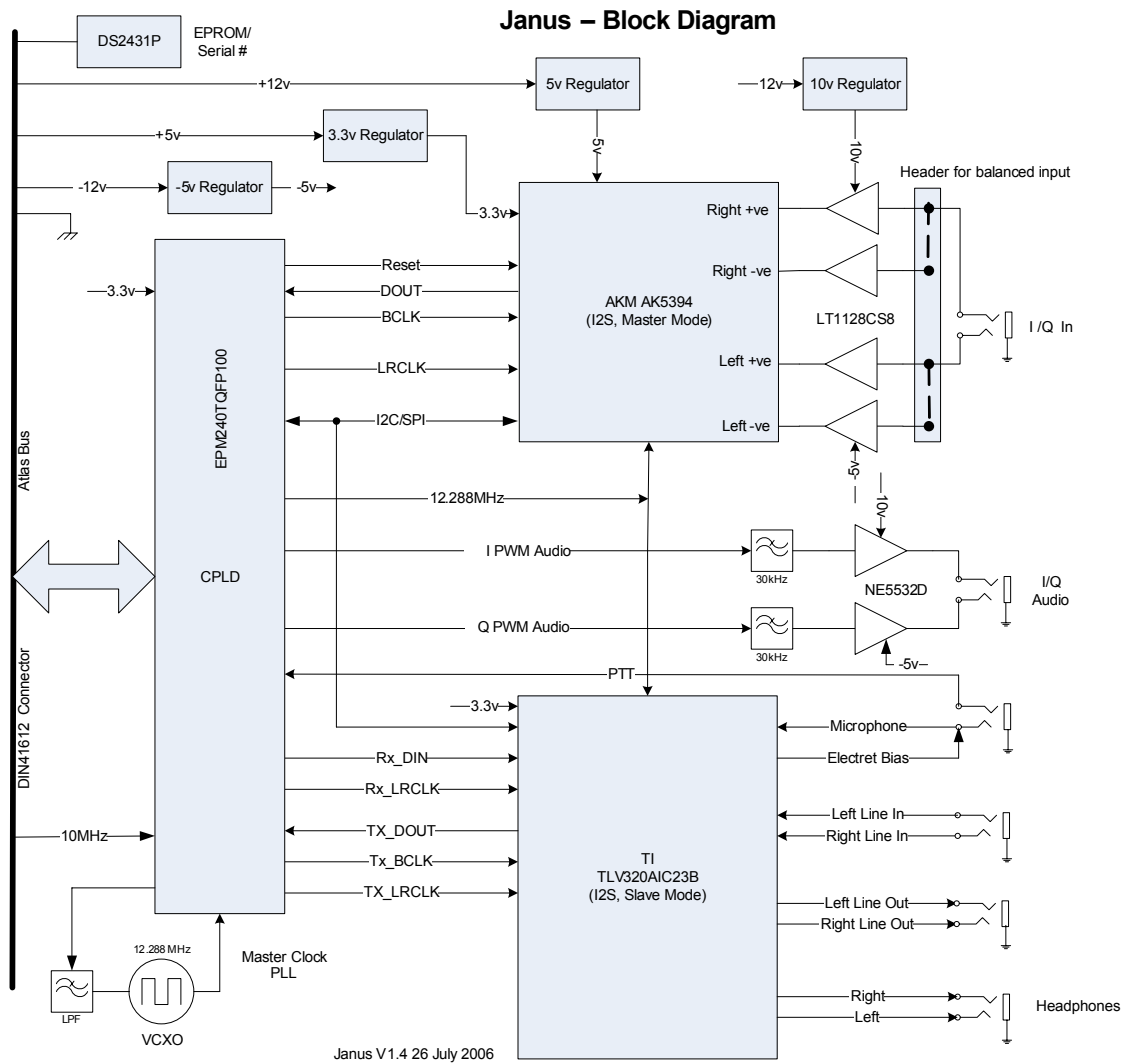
Janus – Block Diagram

DS2431P

EPROM/ Serial #

+12v

5v Regulator

12v

10v Regulator

+5v

3.3v Regulator

5v

10v

-12v

-5v Regulator

-5v

Header for balanced input

3.3v

Right +ve

Right -ve

Reset

DOUT

BCLK

AKM AK5394 (I2S, Master Mode)

LT1128CS8

I /Q In

3.3v

LRCLK

Left +ve

I2C/SPI

Left -ve

EPM240TQFP100

-5v

10v

12.288MHz

Atlas Bus

I PWM Audio

30kHz

NE5532D

I/Q Audio

CPLD

Q PWM Audio

30kHz

-5v

DIN41612 Connector

PTT

3.3v

Microphone

Rx_DIN

Electret Bias

Rx_LRCLK

10MHz

TX_DOUT

Left Line In

Right Line In

Tx_BCLK

TI TLV320AIC23B (I2S, Slave Mode)

TX_LRCLK

Left Line Out

Right Line Out

12.288 MHz

Master Clock PLL

Right

Headphones

Left

LPF

VCXO

Janus V1.4 26 July 2006